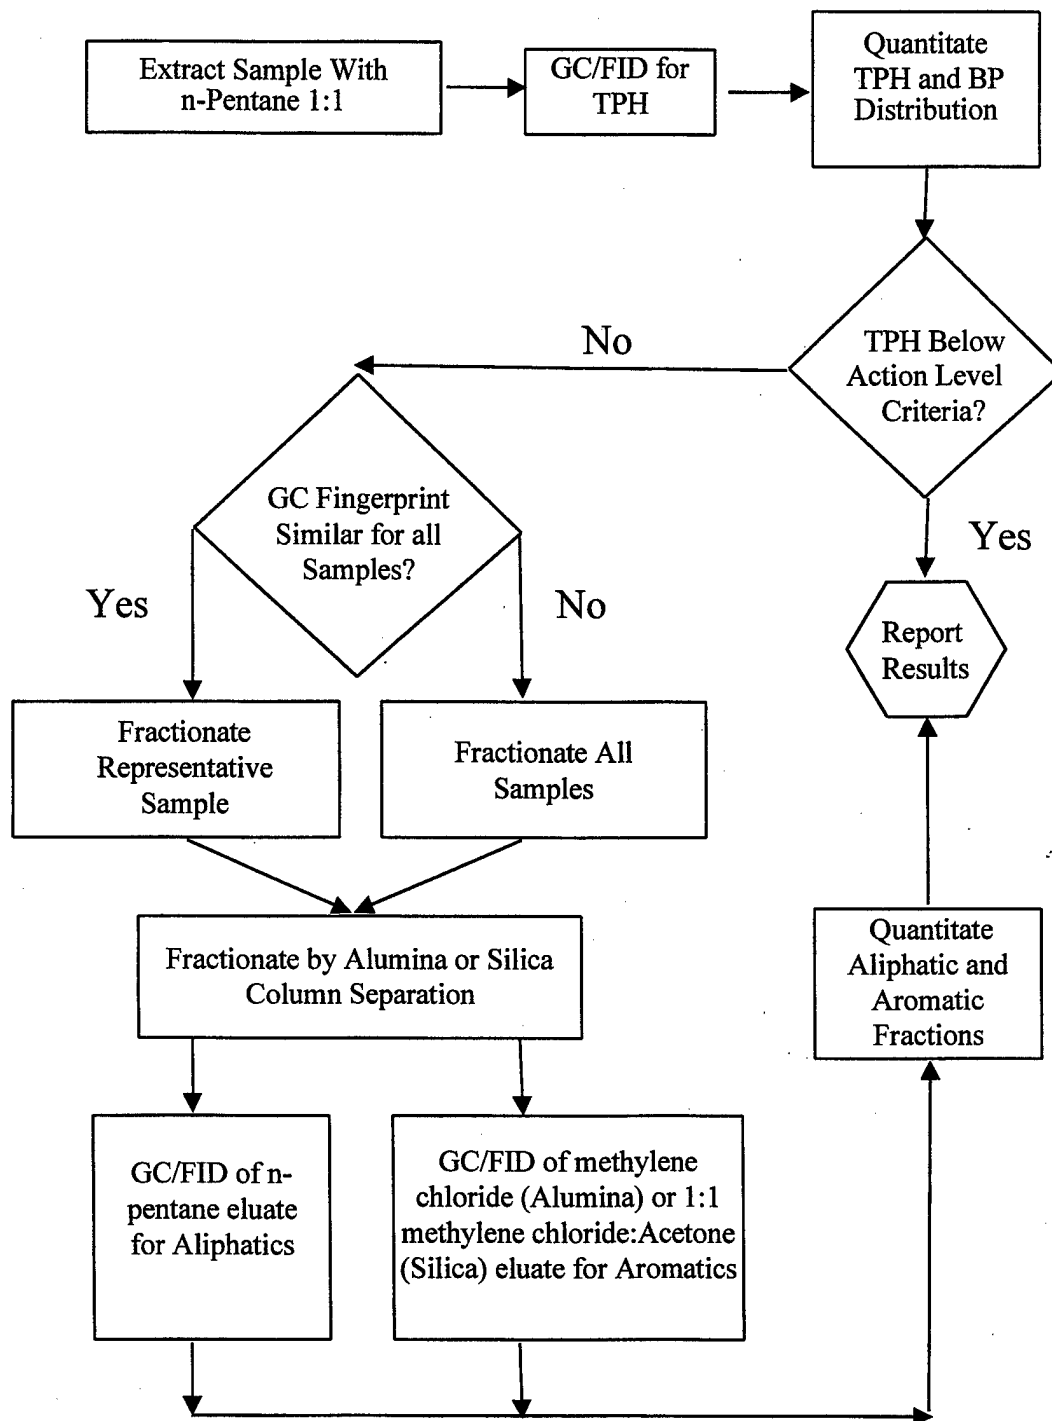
Extract Sample With n-Pentane 1:1

GC/FID for TPH

Quantitate TPH and BP Distribution

TPH Below Action Level Criteria?

No

Yes

Report Results

GC Fingerprint Similar for all Samples?

Yes

No

Fractionate Representative Sample

Fractionate All Samples

Fractionate by Alumina or Silica Column Separation

Quantitate Aliphatic and Aromatic Fractions

GC/FID of n-pentane eluate for Aliphatics

GC/FID of methylene chloride (Alumina) or 1:1 methylene chloride:Acetone (Silica) eluate for Aromatics